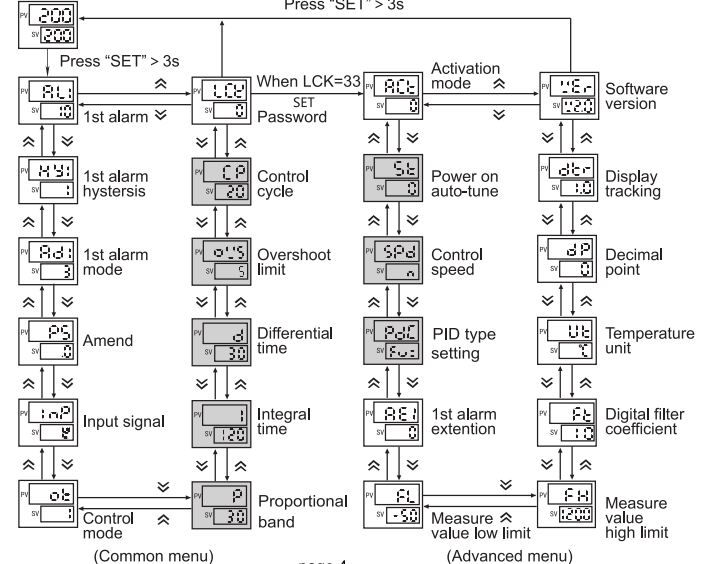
Press "SET" > 3s

PV 200
SV 200

Press "SET" > 3s

PV AL1
SV 10
1st alarm

When LCK=33
SET
Password
PV LCK
SV 0

Activation mode
PV ACt
SV 0

PV VEr
SV 2.0
Software version

PV HY1
SV 1
1st alarm hysteresis

PV CP
SV 20
Control cycle

PV St
SV 0
Power on auto-tune

PV dtr
SV 1.0
Display tracking

PV Ad1
SV 3
1st alarm mode

PV oUS
SV 5
Overshoot limit

PV SPd
SV n
Control speed

PV dP
SV 0
Decimal point

PV PS
SV 0
Amend

PV d
SV 30
Differential time

PV PdC
SV Fu
PID type setting

PV Ut
SV °C
Temperature unit

PV InP
SV K
Input signal

PV I
SV 120
Integral time

PV AE1
SV 0
1st alarm extention

PV Ft
SV 1.0
Digital filter coefficient

PV ot
SV 1
Control mode

PV P
SV 30
Proportional band

PV FL
SV -50
Measure value low limit

PV FH
SV 1200
Measure value high limit

(Common menu)
page 4
(Advanced menu)